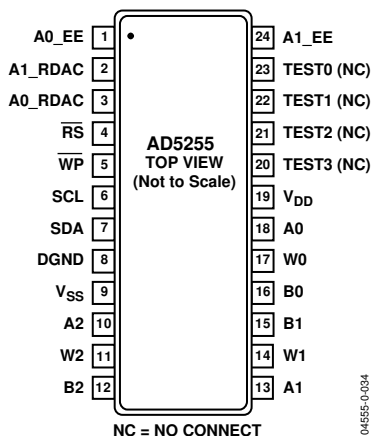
A0_EE 1
A1_RDAC 2
A0_RDAC 3
$\overline{RS}$ 4
$\overline{WP}$ 5
SCL 6
SDA 7
DGND 8
$V_{SS}$ 9
A2 10
W2 11
B2 12

AD5255
TOP VIEW
(Not to Scale)

24 A1_EE
23 TEST0 (NC)
22 TEST1 (NC)
21 TEST2 (NC)
20 TEST3 (NC)
19 $V_{DD}$
18 A0
17 W0
16 B0
15 B1
14 W1
13 A1

NC = NO CONNECT

04555-0-034